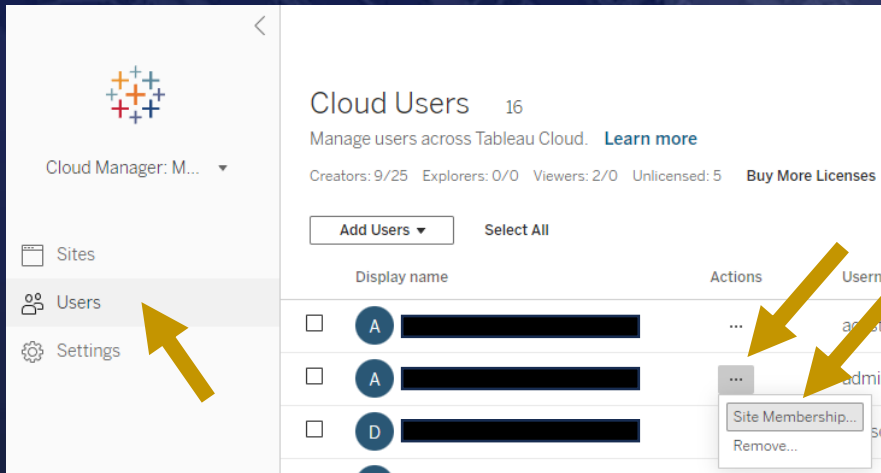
Cloud Manager: M...

Sites

Users

Settings

Cloud Users 16

Manage users across Tableau Cloud. Learn more

Creators: 9/25 Explorers: 0/0 Viewers: 2/0 Unlicensed: 5 Buy More Licenses

Add Users ▾ Select All

Display name Actions Usern

A ··· ad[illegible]

A ··· admi

D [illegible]

Site Membership...

Remove...